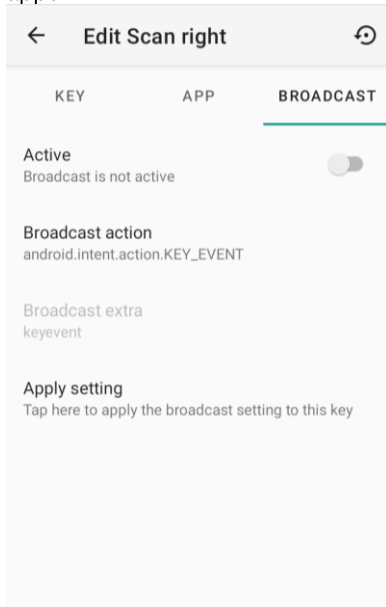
Edit Scan right

KEY
APP
BROADCAST

Active
Broadcast is not active

Broadcast action
android.intent.action.KEY_EVENT

Broadcast extra
keyevent

Apply setting
Tap here to apply the broadcast setting to this key